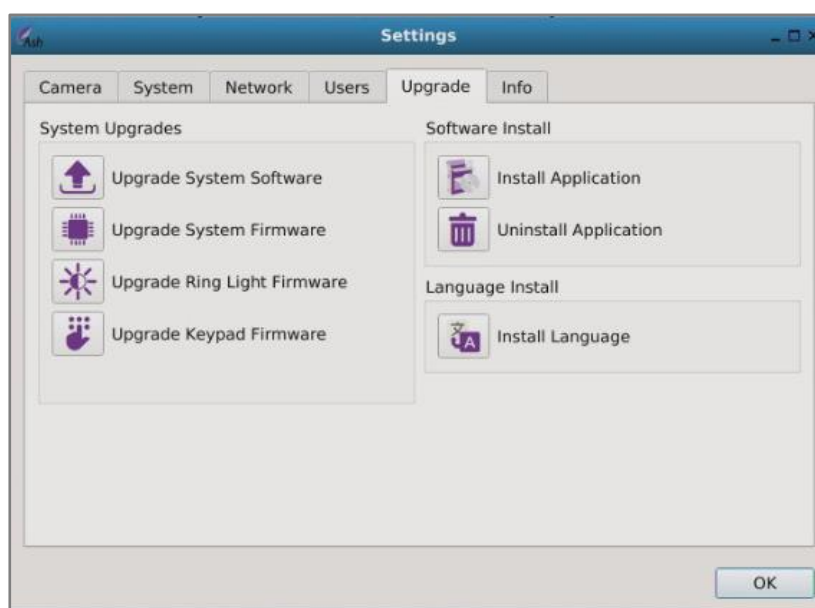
Ash

Settings

Camera | System | Network | Users | Upgrade | Info

System Upgrades

Upgrade System Software

Upgrade System Firmware

Upgrade Ring Light Firmware

Upgrade Keypad Firmware

Software Install

Install Application

Uninstall Application

Language Install

Install Language

OK